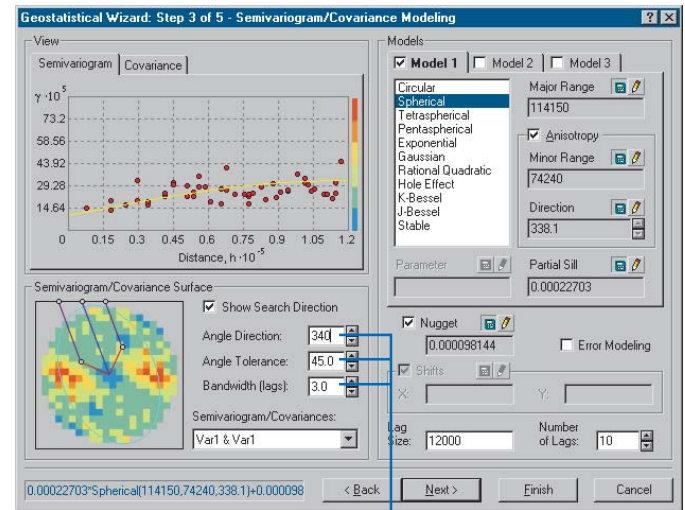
Geostatistical Wizard: Step 3 of 5 - Semivariogram/Covariance Modeling

View

Semivariogram | Covariance

$\gamma \cdot 10^{-5}$

73.2

58.56

43.92

29.28

14.64

0 0.15 0.3 0.45 0.6 0.75 0.9 1.05 1.2

Distance, h $\cdot 10^{-5}$

Semivariogram/Covariance Surface

Show Search Direction

Angle Direction: 340

Angle Tolerance: 45.0

Bandwidth (lags): 3.0

Semivariogram/Covariances:

Var1 & Var1

Models

Model 1 | Model 2 | Model 3

Circular
Spherical
Tetraspherical
Pentaspherical
Exponential
Gaussian
Rational Quadratic
Hole Effect
K-Bessel
J-Bessel
Stable

Major Range

114150

Anisotropy

Minor Range

74240

Direction

338.1

Parameter

Partial Sill

0.00022703

Nugget

0.000098144

Error Modeling

Shifts

X:

Y:

Lag Size: 12000

Number of Lags: 10

0.00022703*Spherical(114150,74240,338.1)+0.000098

< Back

Next >

Finish

Cancel